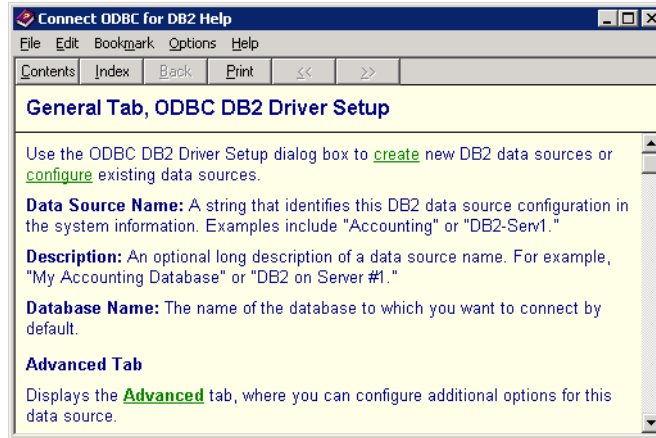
Connect ODBC for DB2 Help

File Edit Bookmark Options Help

Contents Index Back Print << >>

General Tab, ODBC DB2 Driver Setup

Use the ODBC DB2 Driver Setup dialog box to create new DB2 data sources or configure existing data sources.

Data Source Name: A string that identifies this DB2 data source configuration in the system information. Examples include "Accounting" or "DB2-Serv1."

Description: An optional long description of a data source name. For example, "My Accounting Database" or "DB2 on Server #1."

Database Name: The name of the database to which you want to connect by default.

Advanced Tab

Displays the Advanced tab, where you can configure additional options for this data source.